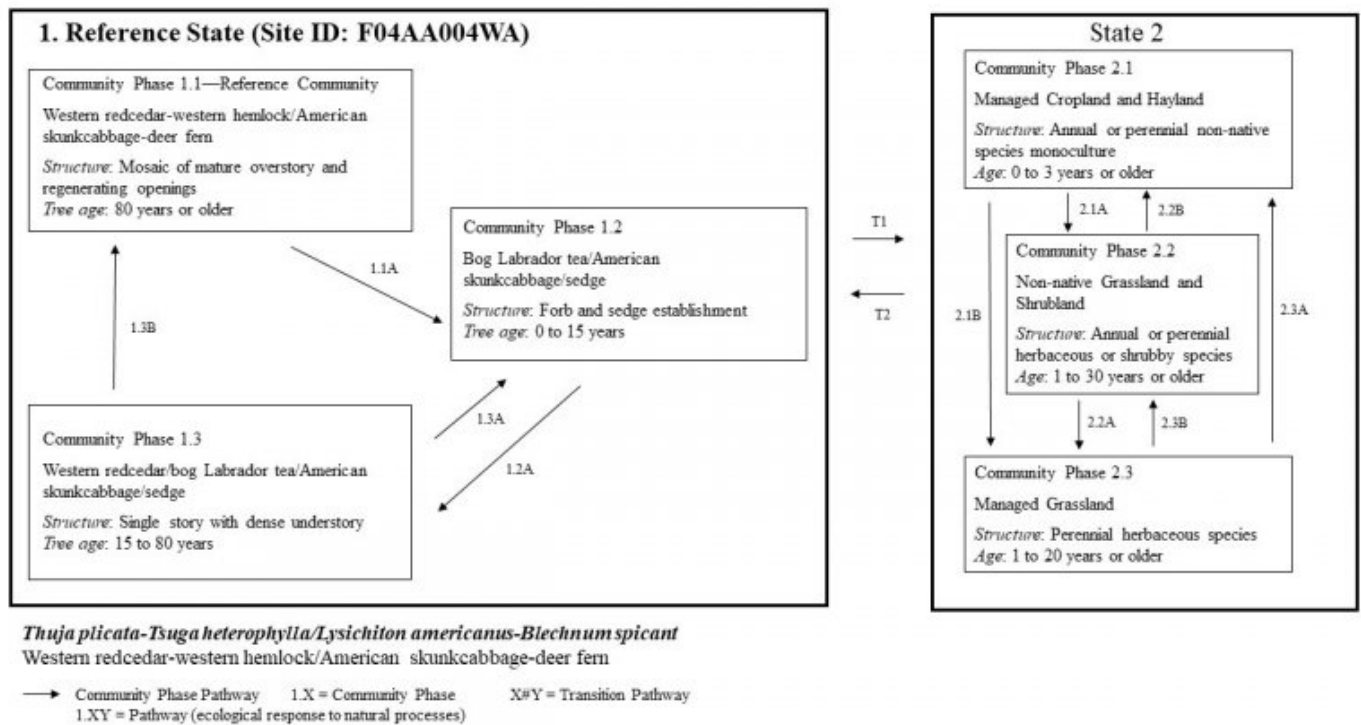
1. Reference State (Site ID: F04AA004WA)

Community Phase 1.1—Reference Community

Western redcedar-western hemlock/American skunkcabbage-deer fern

*Structure*: Mosaic of mature overstory and regenerating openings
*Tree age*: 80 years or older

1.1A

Community Phase 1.2

Bog Labrador tea/American skunkcabbage/sedge

*Structure*: Forb and sedge establishment
*Tree age*: 0 to 15 years

1.3B

1.3A

1.2A

Community Phase 1.3

Western redcedar/bog Labrador tea/American skunkcabbage/sedge

*Structure*: Single story with dense understory
*Tree age*: 15 to 80 years

T1

T2

State 2

Community Phase 2.1

Managed Cropland and Hayland

*Structure*: Annual or perennial non-native species monoculture
*Age*: 0 to 3 years or older

2.1A

2.2B

2.1B

2.3A

Community Phase 2.2

Non-native Grassland and Shrubland

*Structure*: Annual or perennial herbaceous or shrubby species
*Age*: 1 to 30 years or older

2.2A

2.3B

Community Phase 2.3

Managed Grassland

*Structure*: Perennial herbaceous species
*Age*: 1 to 20 years or older

***Thuja plicata-Tsuga heterophylla/Lysichiton americanus-Blechnum spicant***
Western redcedar-western hemlock/American skunkcabbage-deer fern

Community Phase Pathway 1.X = Community Phase X#Y = Transition Pathway
1.XY = Pathway (ecological response to natural processes)